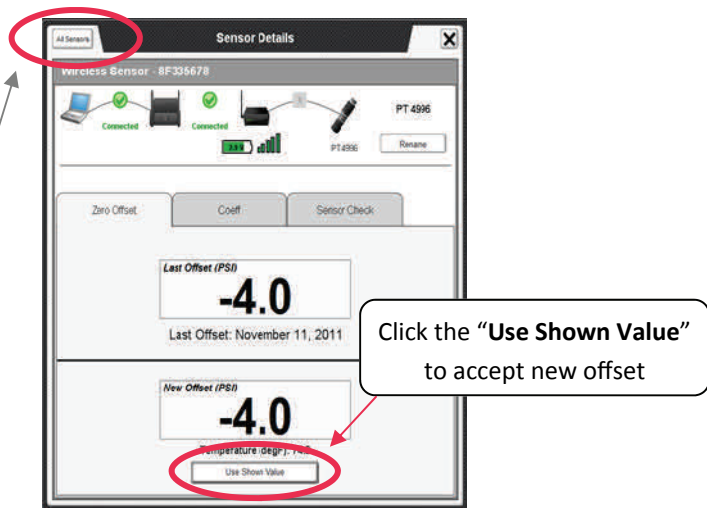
All Sensors

Sensor Details

Wireless Sensor - 8F335678

Connected

Connected

3.3 V

PT4996

PT 4996

Rename

Zero Offset

Coeff

Sensor Check

Last Offset (PSI)

-4.0

Last Offset: November 11, 2011

New Offset (PSI)

-4.0

Temperature (degF): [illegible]

Use Shown Value

Click the "**Use Shown Value**" to accept new offset